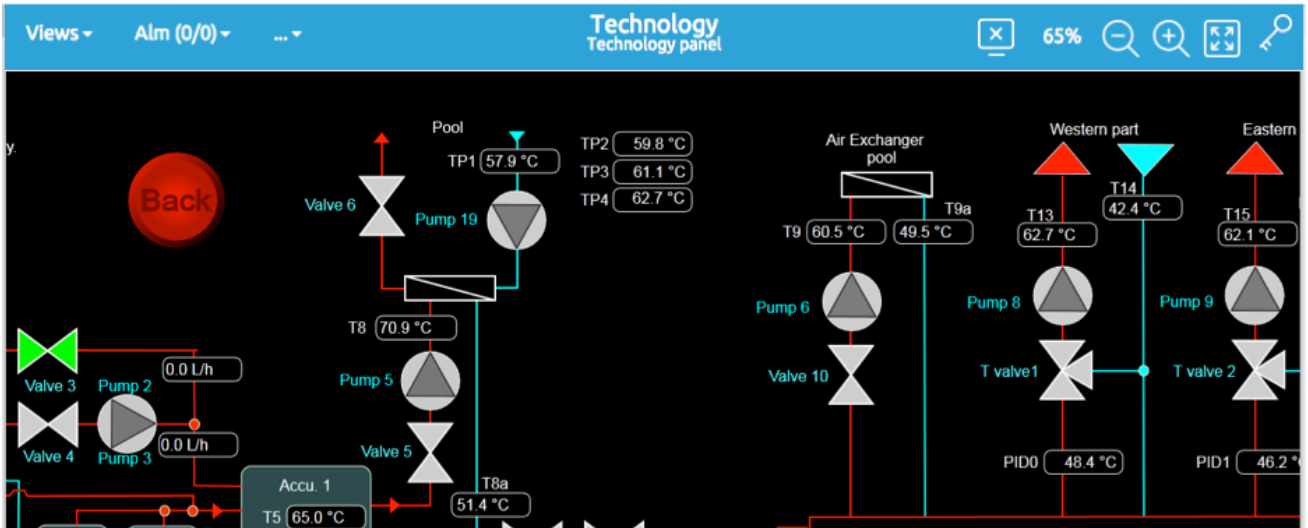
Views ▾ Alm (0/0) ▾ ... ▾

Technology
Technology panel

65%

y.

Back

Pool
TP1 57.9 °C
TP2 59.8 °C
TP3 61.1 °C
TP4 62.7 °C
Valve 6
Pump 19
T8 70.9 °C
Pump 5
Valve 5
T8a
51.4 °C
Valve 3
Pump 2
0.0 L/h
Valve 4
Pump 3
0.0 L/h
Accu. 1
T5 65.0 °C

Air Exchanger pool
T9 60.5 °C
T9a
49.5 °C
Pump 6
Valve 10

Western part
T14
42.4 °C
T13
62.7 °C
Pump 8
T valve1
PID0 48.4 °C

Eastern
T15
62.1 °C
Pump 9
T valve 2
PID1 46.2 °